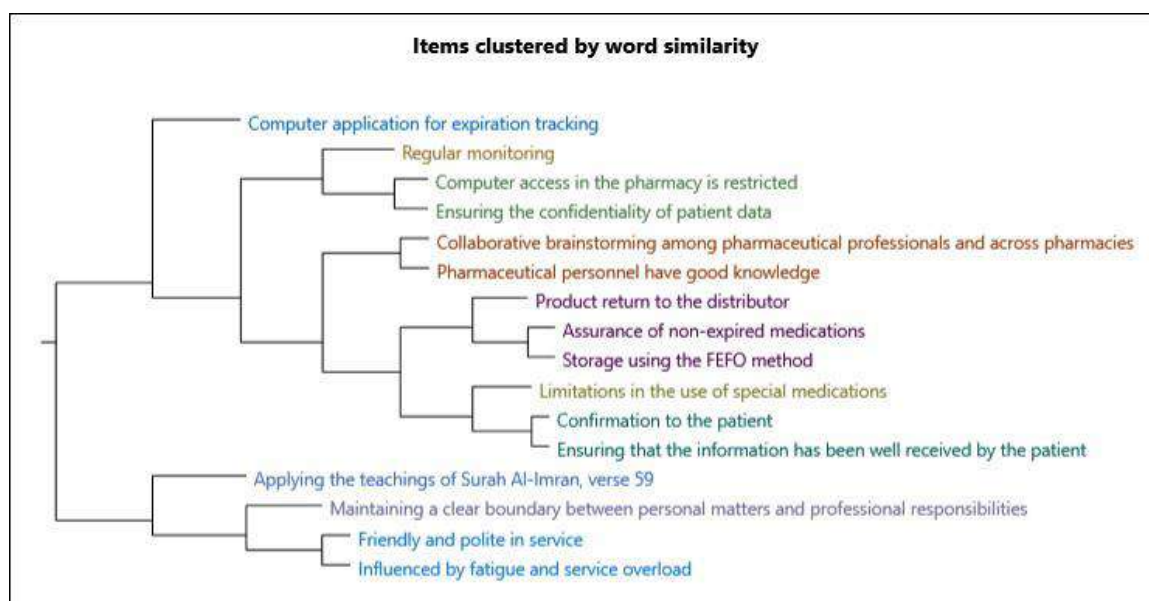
Items clustered by word similarity

Computer application for expiration tracking

Regular monitoring

Computer access in the pharmacy is restricted

Ensuring the confidentiality of patient data

Collaborative brainstorming among pharmaceutical professionals and across pharmacies

Pharmaceutical personnel have good knowledge

Product return to the distributor

Assurance of non-expired medications

Storage using the FEFO method

Limitations in the use of special medications

Confirmation to the patient

Ensuring that the information has been well received by the patient

Applying the teachings of Surah Al-Imran, verse 59

Maintaining a clear boundary between personal matters and professional responsibilities

Friendly and polite in service

Influenced by fatigue and service overload